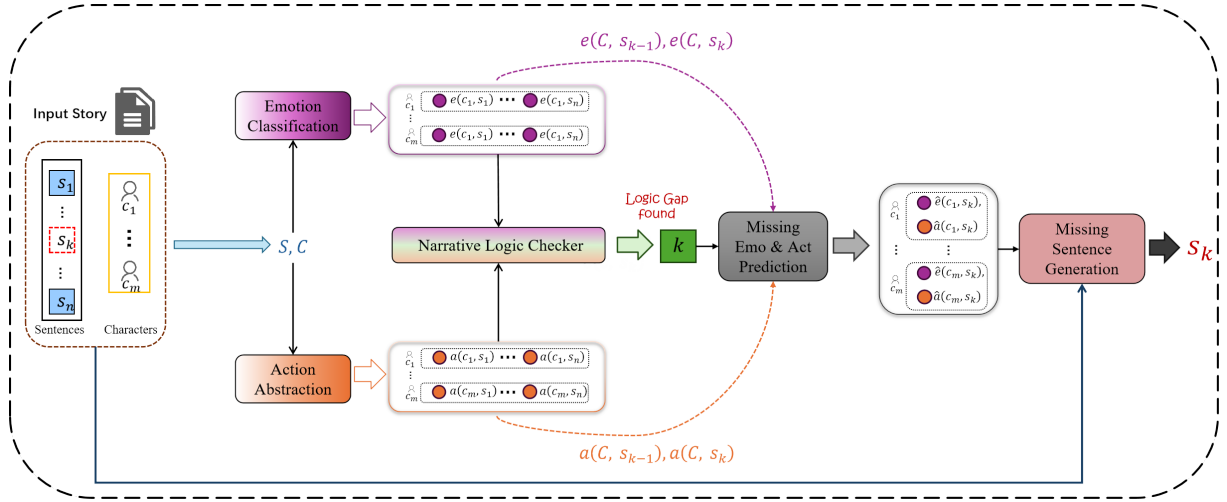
$e(C,\ s_{k-1}), e(C,\ s_k)$

Input Story

$s_1$
⋮
$s_k$
⋮
$s_n$

$c_1$
⋮
$c_m$

Sentences Characters

$S, C$

Emotion Classification

$c_1$ $e(c_1, s_1)$ ⋯ $e(c_1, s_n)$
⋮
$c_m$ $e(c_1, s_1)$ ⋯ $e(c_1, s_n)$

Narrative Logic Checker

Action Abstraction

$c_1$ $a(c_1, s_1)$ ⋯ $a(c_1, s_n)$
⋮
$c_m$ $a(c_m, s_1)$ ⋯ $a(c_m, s_n)$

Logic Gap found

$k$

Missing Emo & Act Prediction

$c_1$ $\hat{e}(c_1, s_k)$, $\hat{a}(c_1, s_k)$
⋮
$c_m$ $\hat{e}(c_m, s_k)$, $\hat{a}(c_m, s_k)$

Missing Sentence Generation

$s_k$

$a(C,\ s_{k-1}), a(C,\ s_k)$